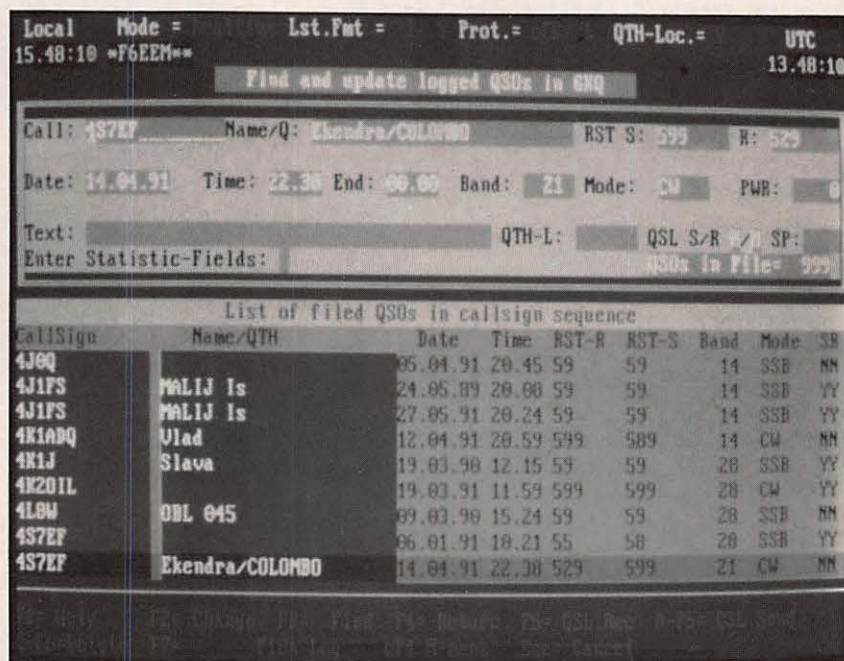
Local Mode = Lst.Fmt = Prot.= QTH-Loc.= UTC
15.48:10 =F6EEM== 13.48:10

Find and update logged QSOs in GNQ

Call: 4S7EF Name/Q: Ekendra/COLOMBO RST S: 599 R: 529

Date: 14.04.91 Time: 22.38 End: 00.00 Band: 21 Mode: CW PWR: 0

Text: QTH-L: QSL S/R / SP:
Enter Statistic-Fields: QSOs in File= 999

List of filed QSOs in callsign sequence

| CallSign | Name/QTH | Date | Time | RST-R | RST-S | Band | Mode | SR |
|---|---|---|---|---|---|---|---|---|
| 4J0Q | | 05.04.91 | 20.45 | 59 | 59 | 14 | SSB | NN |
| 4J1FS | MALIJ Is | 24.05.89 | 20.08 | 59 | 59 | 14 | SSB | YY |
| 4J1FS | MALIJ Is | 27.05.91 | 20.24 | 59 | 59 | 14 | SSB | YY |
| 4K1ADQ | Vlad | 12.04.91 | 20.59 | 599 | 589 | 14 | CW | NN |
| 4K1J | Slava | 19.03.90 | 12.15 | 59 | 59 | 28 | SSB | YY |
| 4K2OIL | | 19.03.91 | 11.59 | 599 | 599 | 28 | CW | YY |
| 4L8W | OBL 045 | 09.03.90 | 15.24 | 59 | 59 | 28 | SSB | NN |
| 4S7EF | | 06.01.91 | 18.21 | 55 | 58 | 28 | SSB | YY |
| 4S7EF | Ekendra/COLOMBO | 14.04.91 | 22.38 | 529 | 599 | 21 | CW | NN |

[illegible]